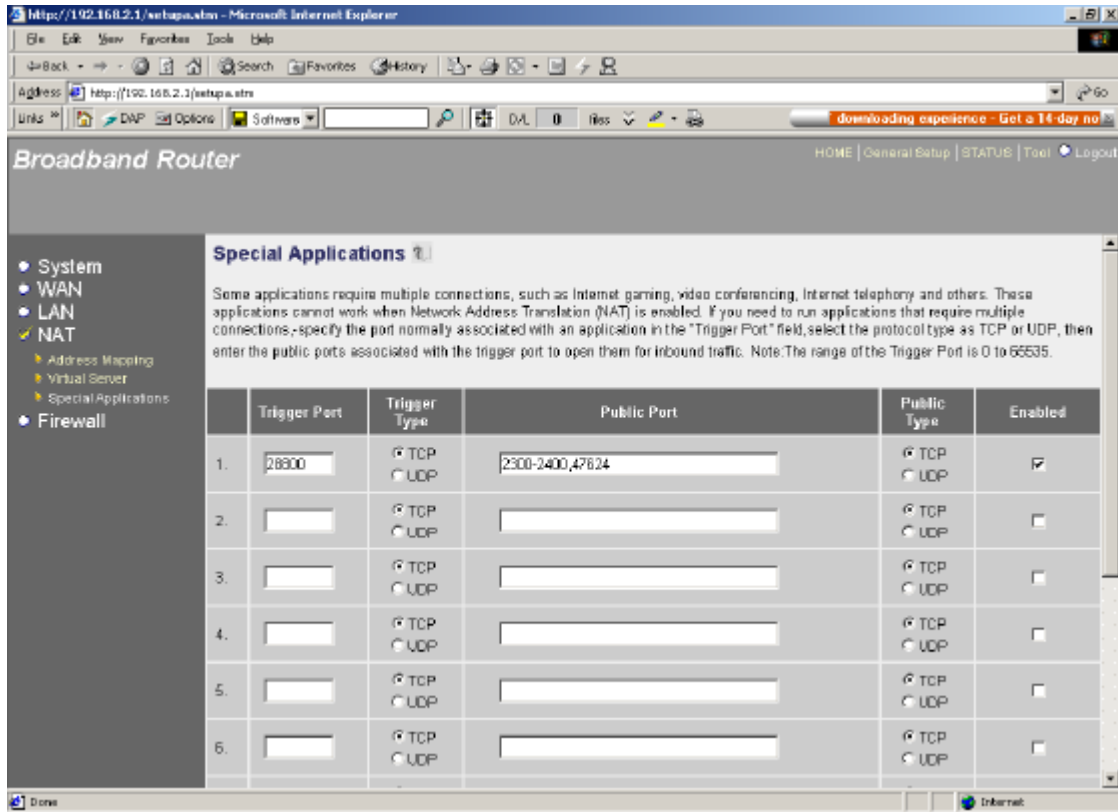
http://192.168.2.1/setupa.stm - Microsoft Internet Explorer

File Edit View Favorites Tools Help

Back Search Favorites History

Address http://192.168.2.1/setupa.stm Go

Links DAP Options Software D/L 0 files

downloading experience - Get a 14-day no

Broadband Router

HOME | General Setup | STATUS | Tool | Logout

• System
• WAN
• LAN
✓ NAT
Address Mapping
Virtual Server
Special Applications
• Firewall

Special Applications

Some applications require multiple connections, such as Internet gaming, video conferencing, Internet telephony and others. These applications cannot work when Network Address Translation (NAT) is enabled. If you need to run applications that require multiple connections,-specify the port normally associated with an application in the "Trigger Port" field,select the protocol type as TCP or UDP, then enter the public ports associated with the trigger port to open them for inbound traffic. Note:The range of the Trigger Port is 0 to 65535.

| | Trigger Port | Trigger Type | Public Port | Public Type | Enabled |
|---|---|---|---|---|---|
| 1. | 28800 | TCP UDP | 2300-2400,47624 | TCP UDP | ☑ |
| 2. | | TCP UDP | | TCP UDP | ☐ |
| 3. | | TCP UDP | | TCP UDP | ☐ |
| 4. | | TCP UDP | | TCP UDP | ☐ |
| 5. | | TCP UDP | | TCP UDP | ☐ |
| 6. | | TCP UDP | | TCP UDP | ☐ |

Done

Internet